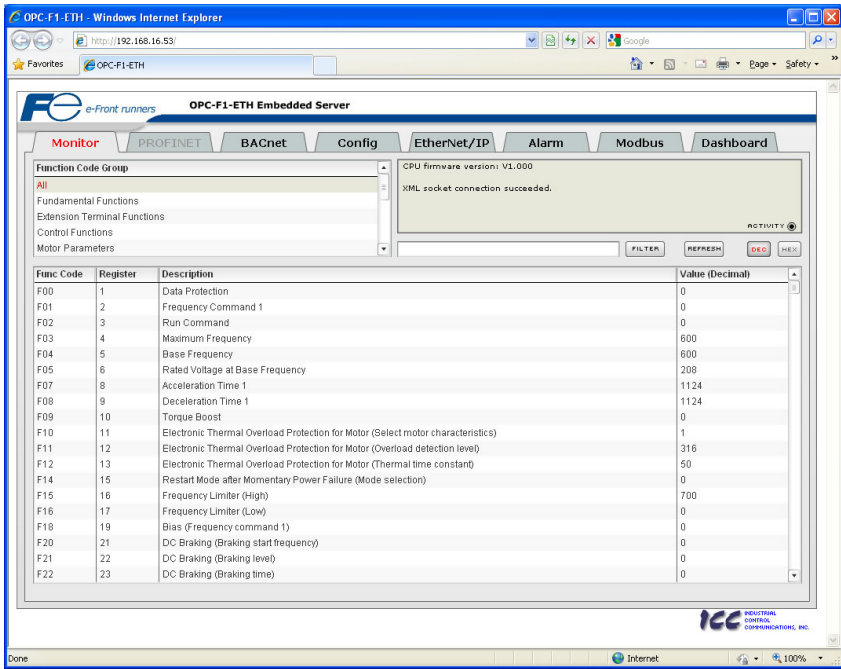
OPC-F1-ETH - Windows Internet Explorer

http://192.168.16.53/

Google

Favorites

OPC-F1-ETH

Page ▾ Safety ▾

e-Front runners

OPC-F1-ETH Embedded Server

Monitor | PROFINET | BACnet | Config | EtherNet/IP | Alarm | Modbus | Dashboard

Function Code Group
All
Fundamental Functions
Extension Terminal Functions
Control Functions
Motor Parameters

CPU firmware version: V1.000

XML socket connection succeeded.

ACTIVITY

FILTER | REFRESH | DEC | HEX

| Func Code | Register | Description | Value (Decimal) |
|---|---|---|---|
| F00 | 1 | Data Protection | 0 |
| F01 | 2 | Frequency Command 1 | 0 |
| F02 | 3 | Run Command | 0 |
| F03 | 4 | Maximum Frequency | 600 |
| F04 | 5 | Base Frequency | 600 |
| F05 | 6 | Rated Voltage at Base Frequency | 208 |
| F07 | 8 | Acceleration Time 1 | 1124 |
| F08 | 9 | Deceleration Time 1 | 1124 |
| F09 | 10 | Torque Boost | 0 |
| F10 | 11 | Electronic Thermal Overload Protection for Motor (Select motor characteristics) | 1 |
| F11 | 12 | Electronic Thermal Overload Protection for Motor (Overload detection level) | 316 |
| F12 | 13 | Electronic Thermal Overload Protection for Motor (Thermal time constant) | 50 |
| F14 | 15 | Restart Mode after Momentary Power Failure (Mode selection) | 0 |
| F15 | 16 | Frequency Limiter (High) | 700 |
| F16 | 17 | Frequency Limiter (Low) | 0 |
| F18 | 19 | Bias (Frequency command 1) | 0 |
| F20 | 21 | DC Braking (Braking start frequency) | 0 |
| F21 | 22 | DC Braking (Braking level) | 0 |
| F22 | 23 | DC Braking (Braking time) | 0 |

ICC INDUSTRIAL CONTROL COMMUNICATIONS, INC.

Done | Internet | 100%